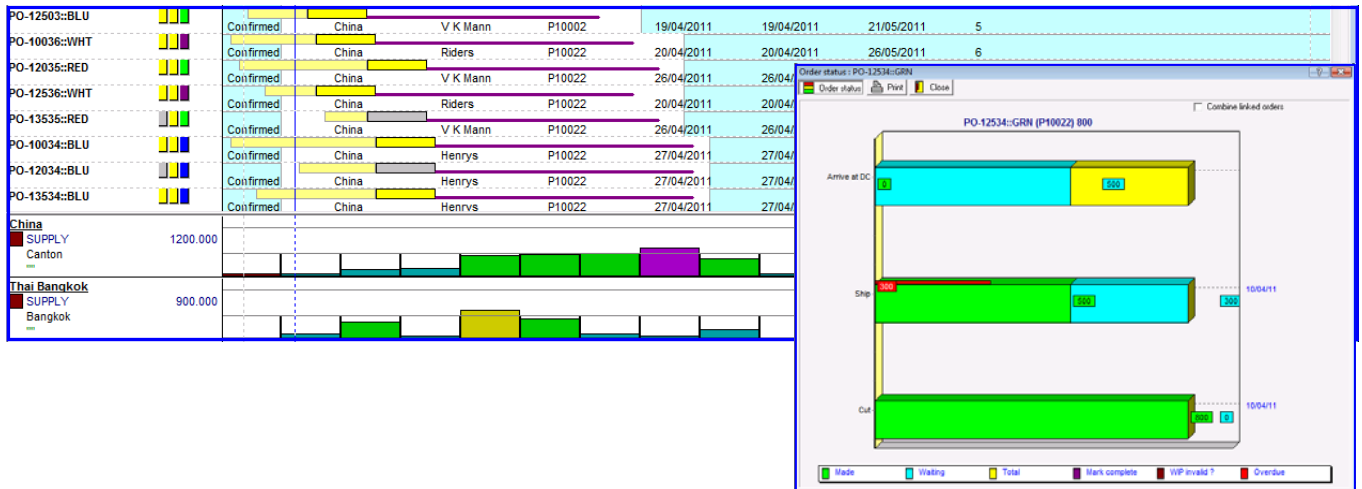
PO-12503::BLU Confirmed China V K Mann P10002 19/04/2011 19/04/2011 21/05/2011 5
PO-10036::WHT Confirmed China Riders P10022 20/04/2011 20/04/2011 26/05/2011 6
PO-12035::RED Confirmed China V K Mann P10022 26/04/2011 26/04
PO-12536::WHT Confirmed China Riders P10022 20/04/2011 20/04
PO-13535::RED Confirmed China V K Mann P10022 26/04/2011 26/04
PO-10034::BLU Confirmed China Henrys P10022 27/04/2011 27/04
PO-12034::BLU Confirmed China Henrys P10022 27/04/2011 27/04
PO-13534::BLU Confirmed China Henrys P10022 27/04/2011 27/04

China
SUPPLY 1200.000
Canton

Thai Bangkok
SUPPLY 900.000
Bangkok

Order status : PO-12534::GRN
Order status Print Close
Combine linked orders
PO-12534::GRN (P10022) 800

Arrive at DC 0 500
Ship 300 500 10/04/11 300
Cut 800 0 10/04/11

Made Waiting Total Mark complete WIP invalid ? Overdue